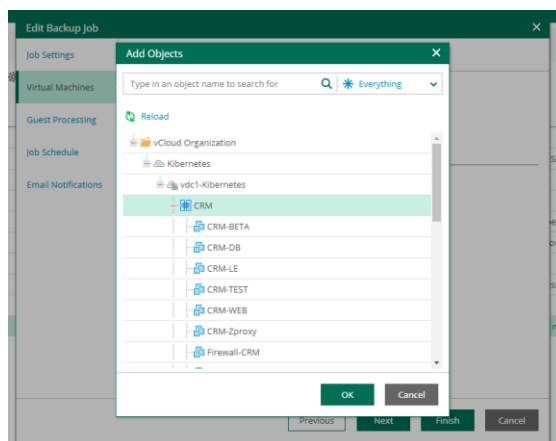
Edit Backup Job

Job Settings

Virtual Machines

Guest Processing

Job Schedule

Email Notifications

Add Objects

Type in an object name to search for

Everything

Reload

vCloud Organization

Kibernetes

vdc1-Kibernetes

CRM

CRM-BETA

CRM-DB

CRM-LE

CRM-TEST

CRM-WEB

CRM-Zproxy

Firewall-CRM

OK

Cancel

Previous

Next

Finish

Cancel